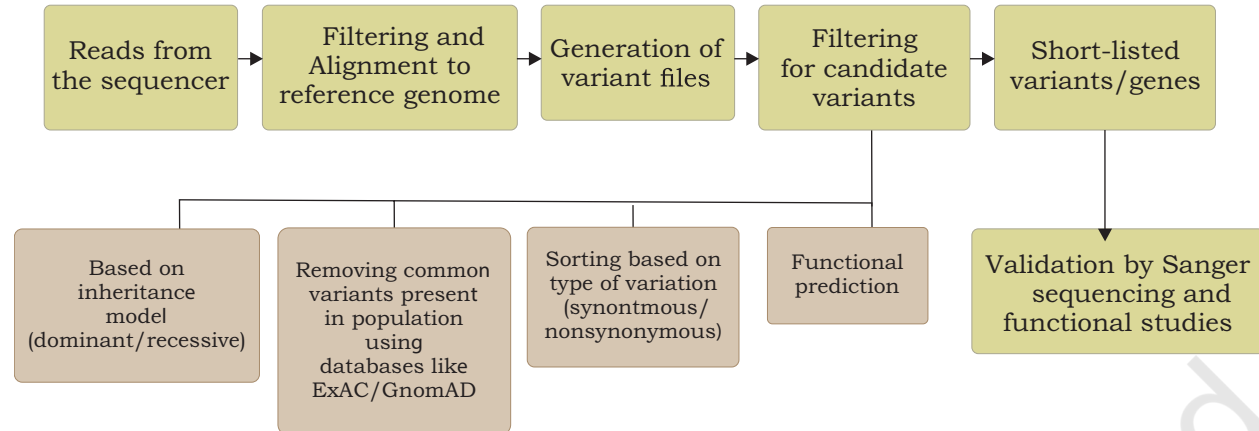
Reads from the sequencer

Filtering and Alignment to reference genome

Generation of variant files

Filtering for candidate variants

Short-listed variants/genes

Based on inheritance model (dominant/recessive)

Removing common variants present in population using databases like ExAC/GnomAD

Sorting based on type of variation (synontmous/ nonsynonymous)

Functional prediction

Validation by Sanger sequencing and functional studies